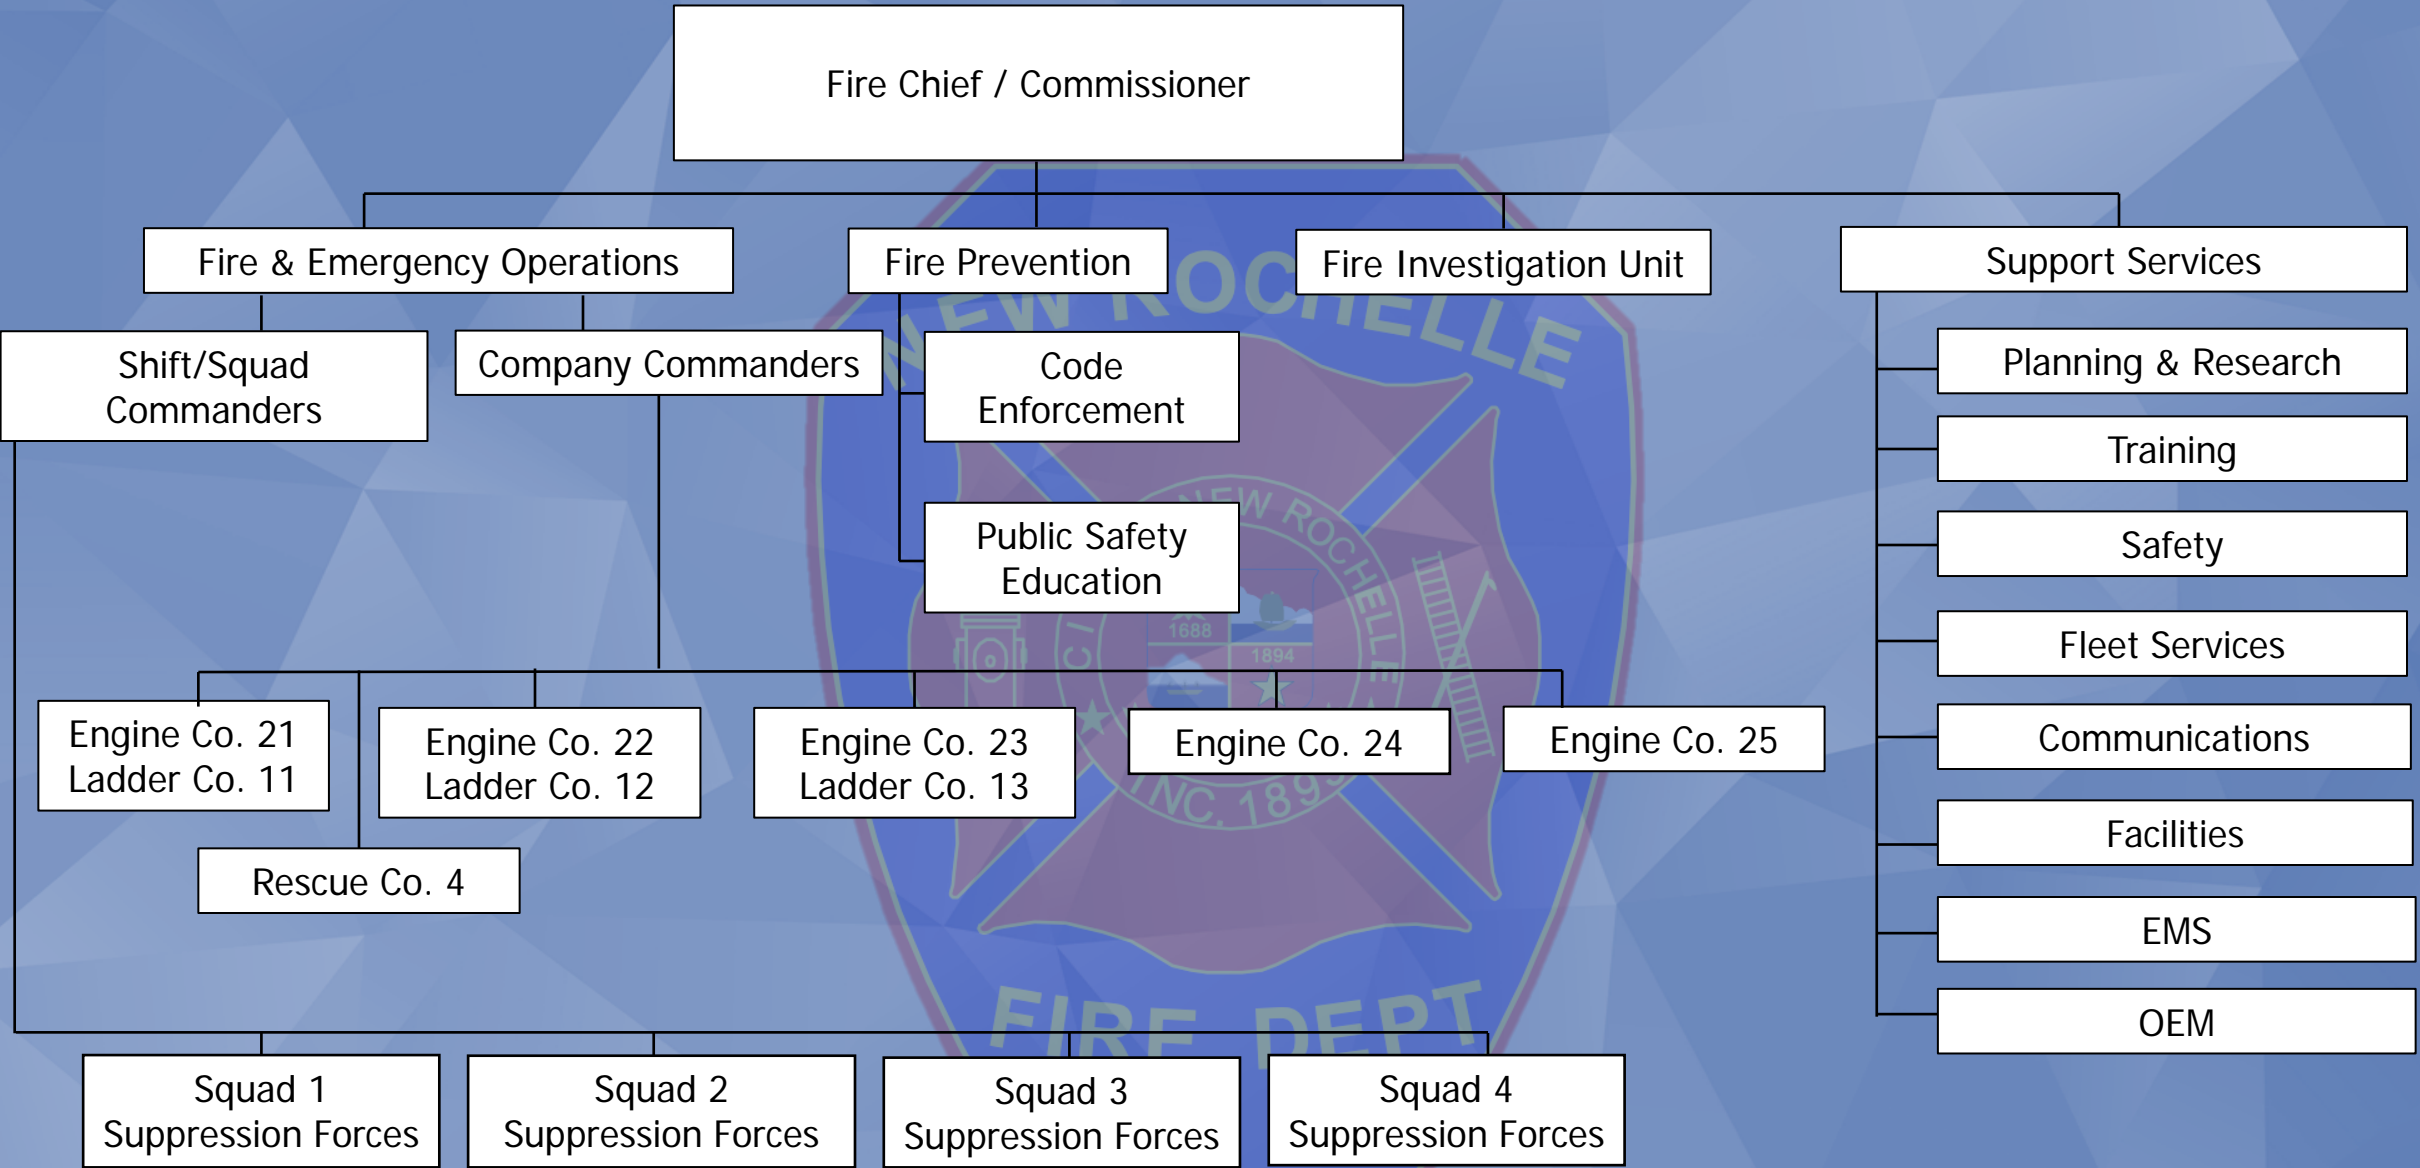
Fire Chief / Commissioner

Fire & Emergency Operations

Fire Prevention

Fire Investigation Unit

Support Services

Shift/Squad Commanders

Company Commanders

Code Enforcement

Public Safety Education

Planning & Research

Training

Safety

Fleet Services

Communications

Facilities

EMS

OEM

NEW ROCHELLE

NEW ROCHELLE

1688

1894

INC. 189

Engine Co. 21
Ladder Co. 11

Engine Co. 22
Ladder Co. 12

Engine Co. 23
Ladder Co. 13

Engine Co. 24

Engine Co. 25

Rescue Co. 4

FIRE DEPT

Squad 1
Suppression Forces

Squad 2
Suppression Forces

Squad 3
Suppression Forces

Squad 4
Suppression Forces